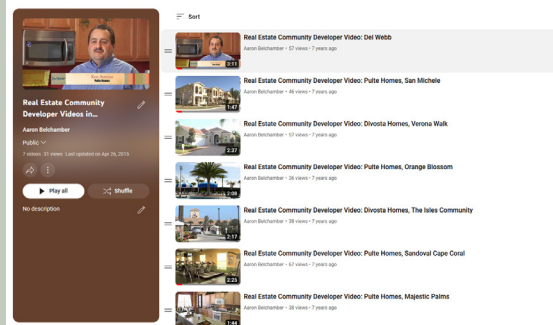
Real Estate Community Developer Videos in...

Aaron Belchamber

Public

7 videos 31 views Last updated on Apr 26, 2015

Play all

Shuffle

No description

Sort

2:11
Real Estate Community Developer Video: Del Webb
Aaron Belchamber • 57 views • 7 years ago

1:47
Real Estate Community Developer Video: Pulte Homes, San Michele
Aaron Belchamber • 46 views • 7 years ago

2:37
Real Estate Community Developer Video: Divosta Homes, Verona Walk
Aaron Belchamber • 57 views • 7 years ago

2:08
Real Estate Community Developer Video: Pulte Homes, Orange Blossom
Aaron Belchamber • 36 views • 7 years ago

2:17
Real Estate Community Developer Video: Divosta Homes, The Isles Community
Aaron Belchamber • 39 views • 7 years ago

2:25
Real Estate Community Developer Video: Pulte Homes, Sandoval Cape Coral
Aaron Belchamber • 67 views • 7 years ago

1:44
Real Estate Community Developer Video: Pulte Homes, Majestic Palms
Aaron Belchamber • 26 views • 7 years ago